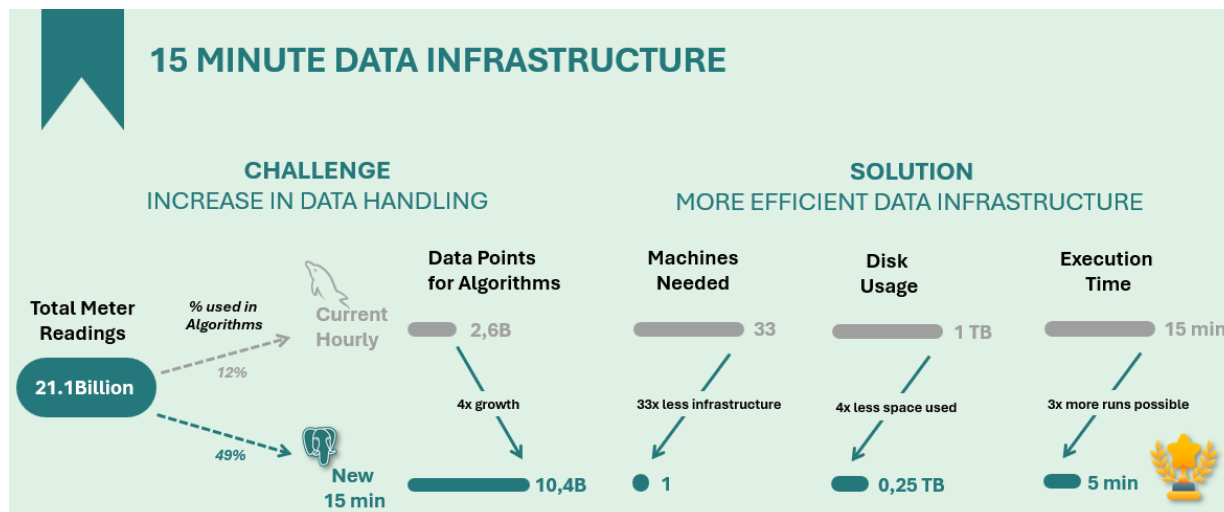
15 MINUTE DATA INFRASTRUCTURE

CHALLENGE
INCREASE IN DATA HANDLING

SOLUTION
MORE EFFICIENT DATA INFRASTRUCTURE

Total Meter Readings

21.1Billion

% used in Algorithms

12%

49%

Current Hourly

New 15 min

Data Points for Algorithms

2,6B

4x growth

10,4B

Machines Needed

33

33x less infrastructure

1

Disk Usage

1 TB

4x less space used

0,25 TB

Execution Time

15 min

3x more runs possible

5 min